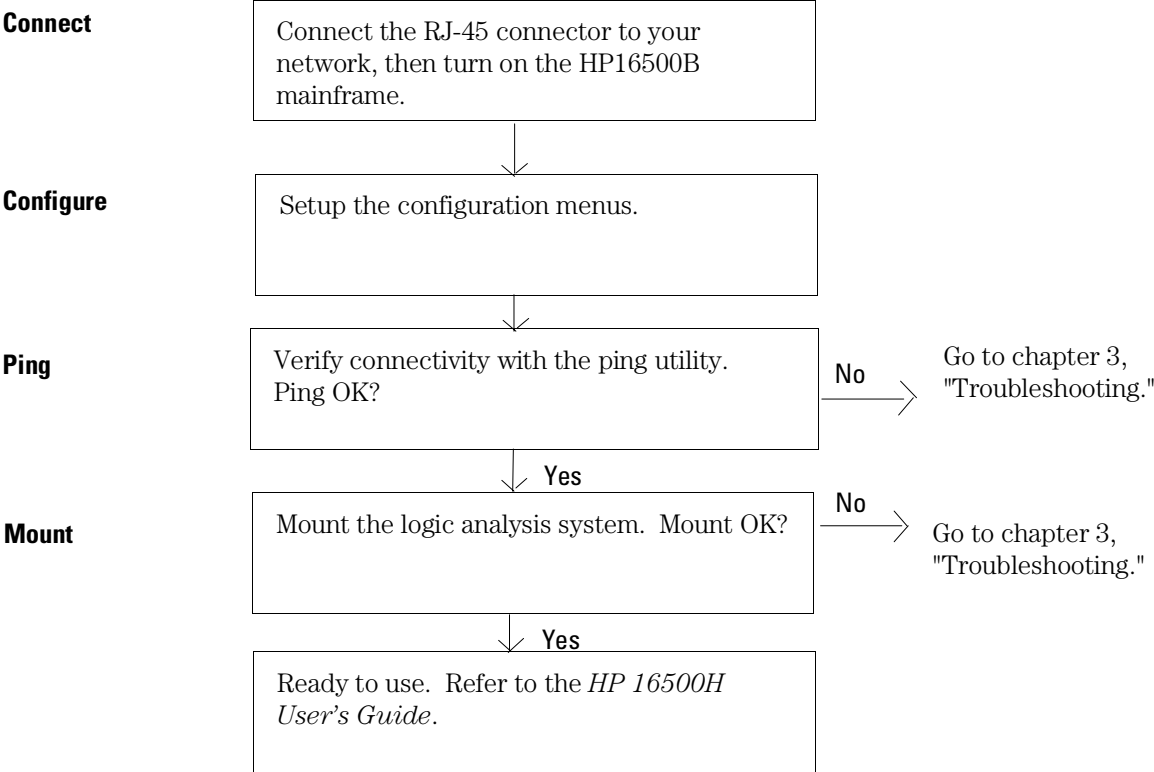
Connect

Connect the RJ-45 connector to your network, then turn on the HP16500B mainframe.

Configure

Setup the configuration menus.

Ping

Verify connectivity with the ping utility. Ping OK?

No

Go to chapter 3, "Troubleshooting."

Yes

Mount

Mount the logic analysis system. Mount OK?

No

Go to chapter 3, "Troubleshooting."

Yes

Ready to use. Refer to the *HP 16500H User's Guide*.